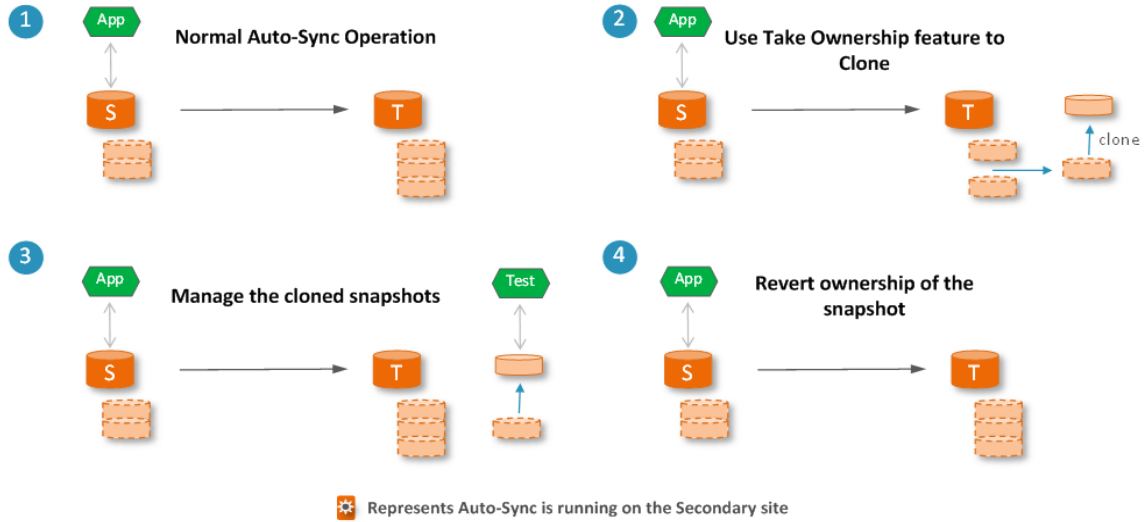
1

App

Normal Auto-Sync Operation

S

T

2

App

Use Take Ownership feature to Clone

S

T

clone

3

App

Manage the cloned snapshots

Test

S

T

4

App

Revert ownership of the snapshot

S

T

Represents Auto-Sync is running on the Secondary site